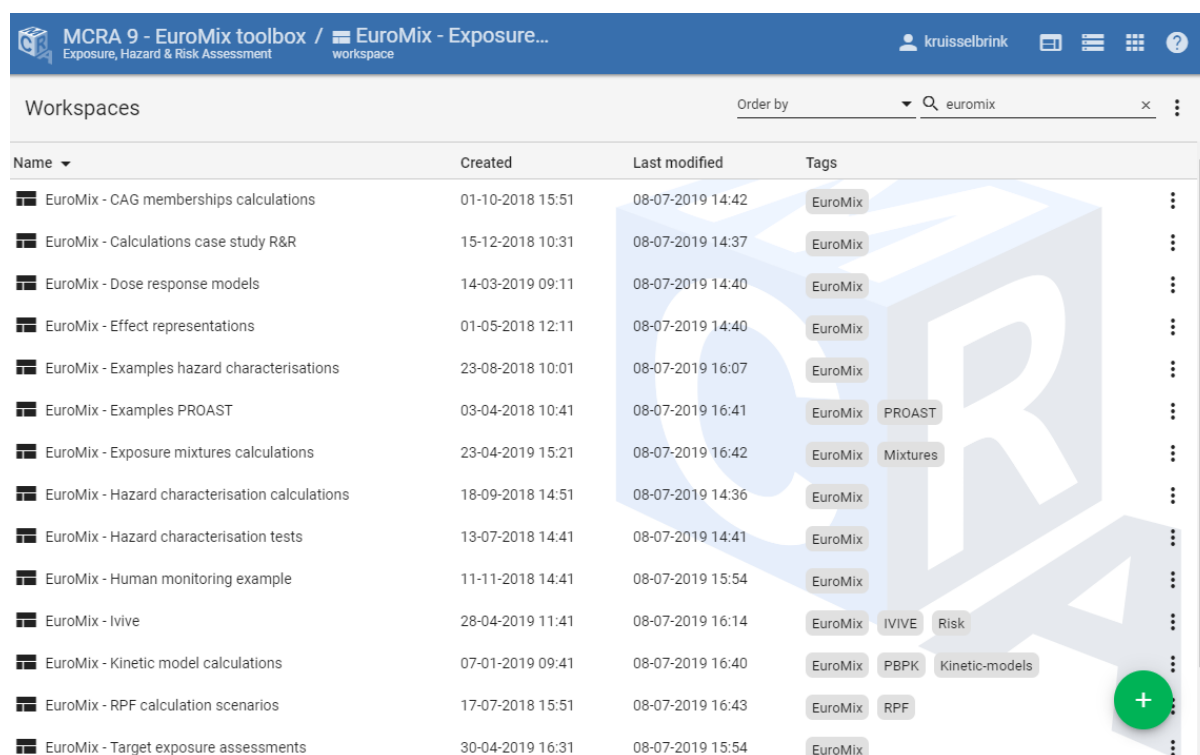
MCRA 9 - EuroMix toolbox / EuroMix - Exposure...
Exposure, Hazard & Risk Assessment workspace

kruisselbrink

Workspaces

Order by

euromix

| Name | Created | Last modified | Tags |
|---|---|---|---|
| EuroMix - CAG memberships calculations | 01-10-2018 15:51 | 08-07-2019 14:42 | EuroMix |
| EuroMix - Calculations case study R&R | 15-12-2018 10:31 | 08-07-2019 14:37 | EuroMix |
| EuroMix - Dose response models | 14-03-2019 09:11 | 08-07-2019 14:40 | EuroMix |
| EuroMix - Effect representations | 01-05-2018 12:11 | 08-07-2019 14:40 | EuroMix |
| EuroMix - Examples hazard characterisations | 23-08-2018 10:01 | 08-07-2019 16:07 | EuroMix |
| EuroMix - Examples PROAST | 03-04-2018 10:41 | 08-07-2019 16:41 | EuroMix PROAST |
| EuroMix - Exposure mixtures calculations | 23-04-2019 15:21 | 08-07-2019 16:42 | EuroMix Mixtures |
| EuroMix - Hazard characterisation calculations | 18-09-2018 14:51 | 08-07-2019 14:36 | EuroMix |
| EuroMix - Hazard characterisation tests | 13-07-2018 14:41 | 08-07-2019 14:41 | EuroMix |
| EuroMix - Human monitoring example | 11-11-2018 14:41 | 08-07-2019 15:54 | EuroMix |
| EuroMix - Ivive | 28-04-2019 11:41 | 08-07-2019 16:14 | EuroMix IVIVE Risk |
| EuroMix - Kinetic model calculations | 07-01-2019 09:41 | 08-07-2019 16:40 | EuroMix PBPK Kinetic-models |
| EuroMix - RPF calculation scenarios | 17-07-2018 15:51 | 08-07-2019 16:43 | EuroMix RPF |
| EuroMix - Target exposure assessments | 30-04-2019 16:31 | 08-07-2019 15:54 | EuroMix |

+